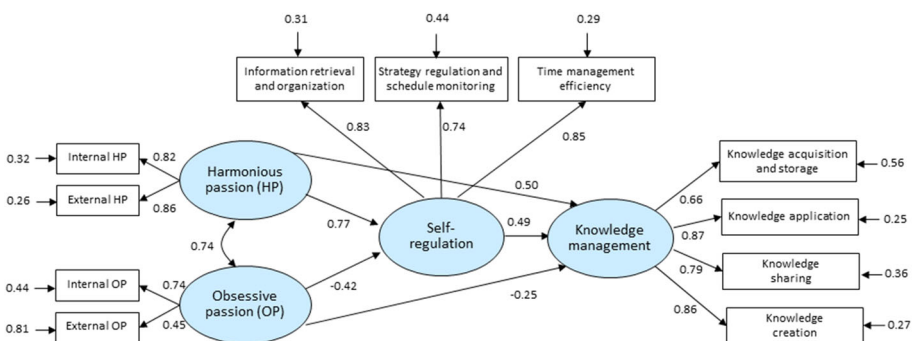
0.31
0.44
0.29
Information retrieval and organization
Strategy regulation and schedule monitoring
Time management efficiency
0.83
0.74
0.85
0.32
Internal HP
0.82
Harmonious passion (HP)
0.26
External HP
0.86
0.50
Knowledge acquisition and storage
0.56
0.66
0.77
Self-regulation
0.49
Knowledge management
Knowledge application
0.25
0.87
0.74
0.79
Knowledge sharing
0.36
0.44
Internal OP
0.74
Obsessive passion (OP)
-0.42
-0.25
0.81
External OP
0.45
0.86
Knowledge creation
0.27